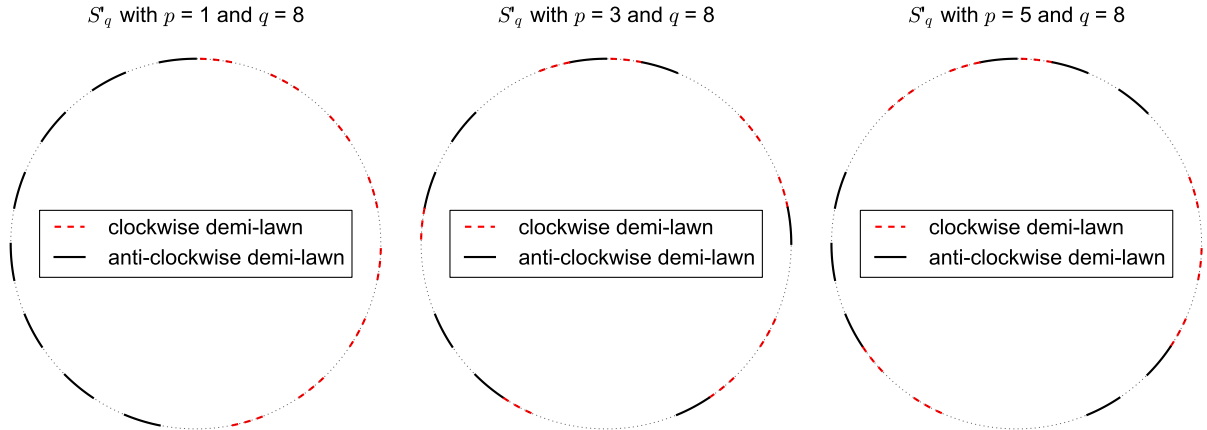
$S'_q$ with $p$ = 1 and $q$ = 8

clockwise demi-lawn
anti-clockwise demi-lawn

$S'_q$ with $p$ = 3 and $q$ = 8

clockwise demi-lawn
anti-clockwise demi-lawn

$S'_q$ with $p$ = 5 and $q$ = 8

clockwise demi-lawn
anti-clockwise demi-lawn